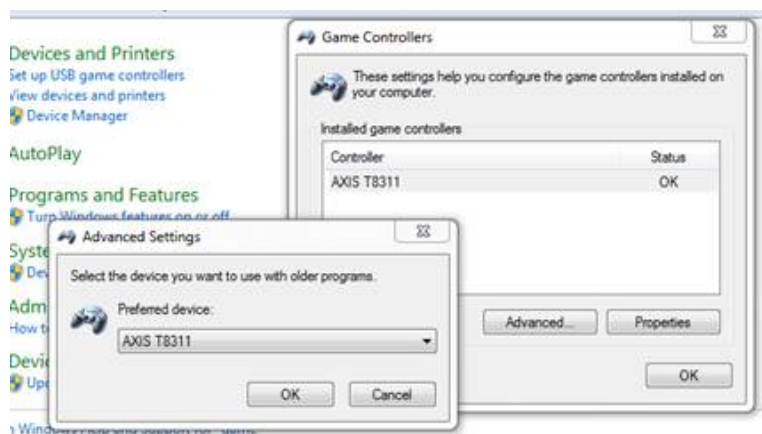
Devices and Printers
Set up USB game controllers
View devices and printers
Device Manager

AutoPlay

Programs and Features
Turn Windows features on or off

Syste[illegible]
Dev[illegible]

Adm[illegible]
How t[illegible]

Devi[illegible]
Upc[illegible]

Windows Help and Support for "game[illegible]

Game Controllers

These settings help you configure the game controllers installed on your computer.

Installed game controllers

| Controller | Status |
|---|---|
| AXIS T8311 | OK |

Advanced...

Properties

OK

Advanced Settings

Select the device you want to use with older programs.

Preferred device:

AXIS T8311

OK

Cancel